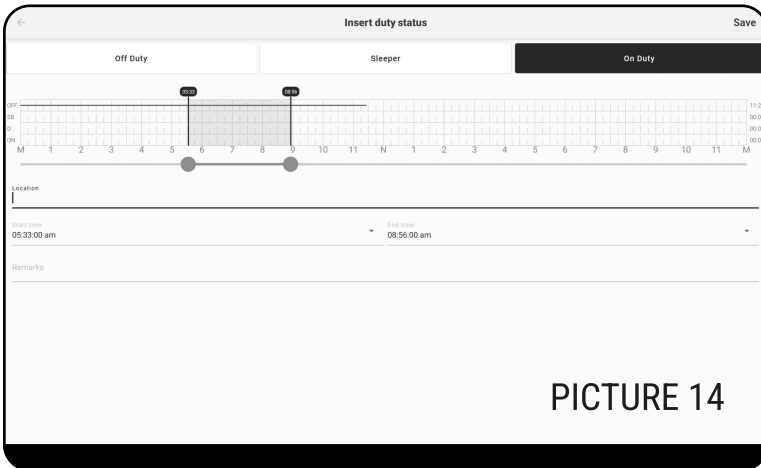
Insert duty status

Save

Off Duty

Sleeper

On Duty

05:33

08:56

OFF
SB
D
ON

11:2
00:0
00:0
00:0

M 1 2 3 4 5 6 7 8 9 10 11 N 1 2 3 4 5 6 7 8 9 10 11 M

Location

Start time
05:33:00 am

End time
08:56:00 am

Remarks

PICTURE 14